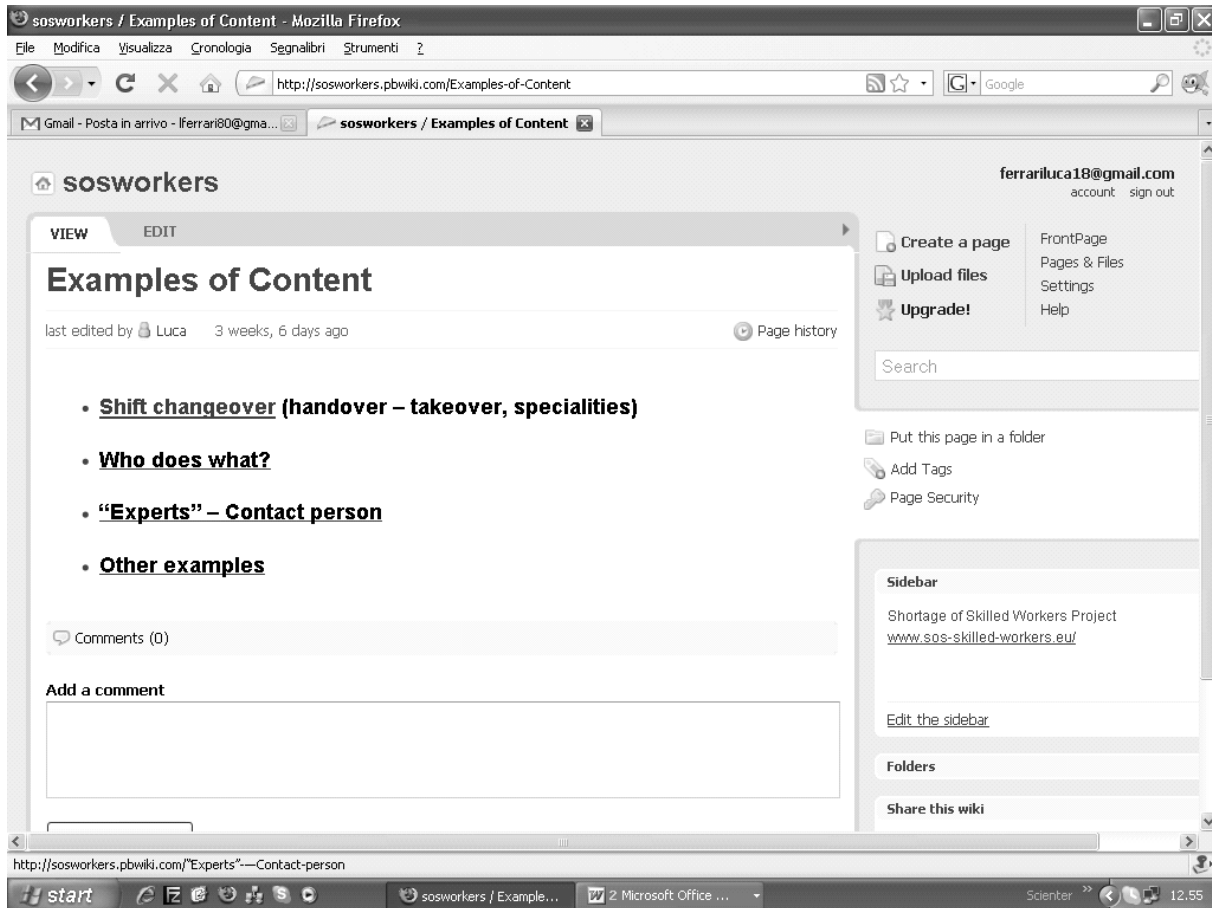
sosworkers / Examples of Content - Mozilla Firefox

File Modifica Visualizza Cronologia Segnalibri Strumenti ?

http://sosworkers.pbwiki.com/Examples-of-Content

Google

Gmail - Posta in arrivo - lferrari80@gma...

sosworkers / Examples of Content

sosworkers

ferrariluca18@gmail.com
account sign out

VIEW EDIT

Examples of Content

last edited by Luca 3 weeks, 6 days ago

Page history

- Shift changeover (handover – takeover, specialities)
- Who does what?
- "Experts" – Contact person
- Other examples

Comments (0)

Add a comment

Create a page
Upload files
Upgrade!

FrontPage
Pages & Files
Settings
Help

Search

Put this page in a folder
Add Tags
Page Security

Sidebar

Shortage of Skilled Workers Project
www.sos-skilled-workers.eu/

Edit the sidebar

Folders

Share this wiki

http://sosworkers.pbwiki.com/"Experts"-–Contact-person

start

sosworkers / Example...

2 Microsoft Office ...

Scienter

12.55